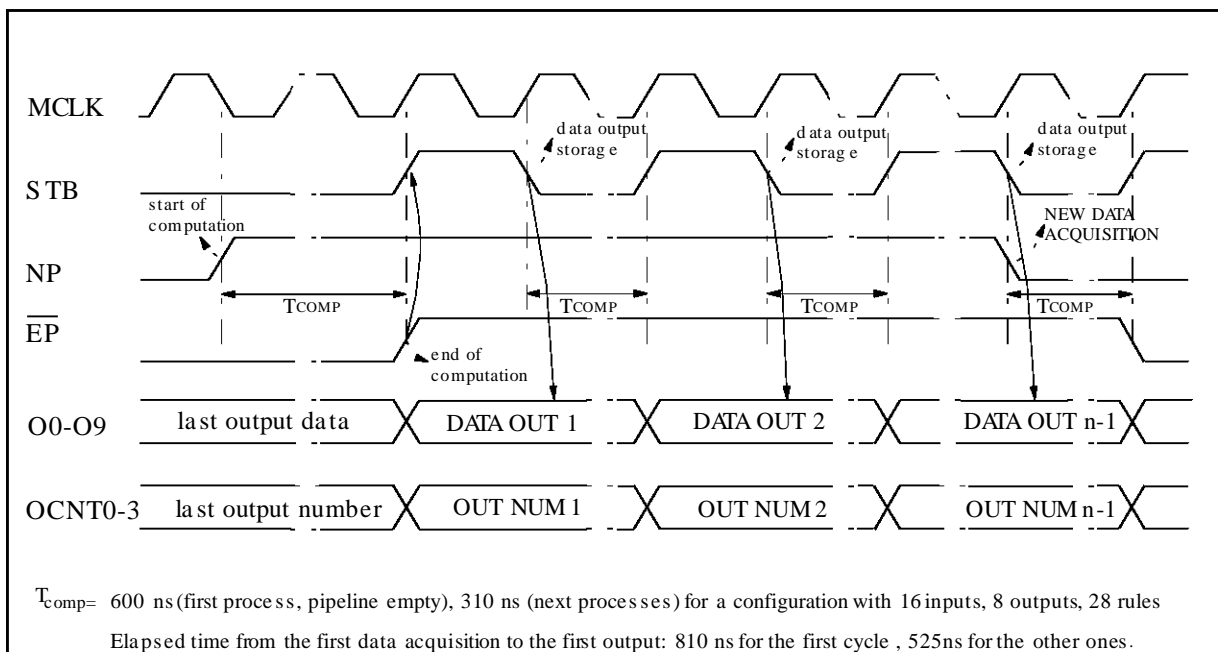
MCLK

data output storage

data output storage

data output storage

STB

start of computation

NEW DATA ACQUISITION

NP

TCOMP

TCOMP

TCOMP

TCOMP

$\overline{EP}$

end of computation

O0-O9

last output data

DATA OUT 1

DATA OUT 2

DATA OUT n-1

OCNT0-3

last output number

OUT NUM 1

OUT NUM 2

OUT NUM n-1

$T_{comp}$= 600 ns (first process, pipeline empty), 310 ns (next processes) for a configuration with 16 inputs, 8 outputs, 28 rules

Elapsed time from the first data acquisition to the first output: 810 ns for the first cycle , 525ns for the other ones.